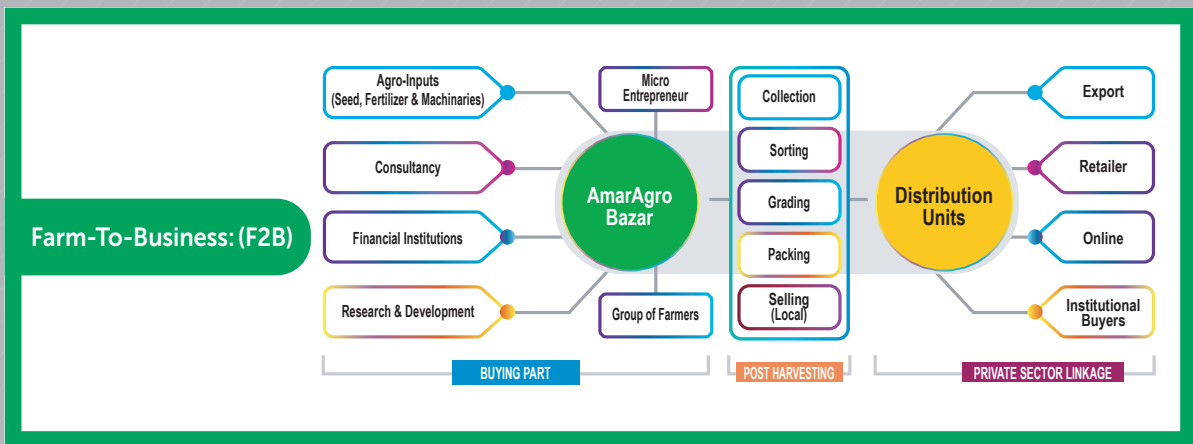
Farm-To-Business: (F2B)

Agro-Inputs (Seed, Fertilizer & Machinaries)

Consultancy

Financial Institutions

Research & Development

Micro Entrepreneur

AmarAgro Bazar

Group of Farmers

Collection

Sorting

Grading

Packing

Selling (Local)

Distribution Units

Export

Retailer

Online

Institutional Buyers

BUYING PART

POST HARVESTING

PRIVATE SECTOR LINKAGE